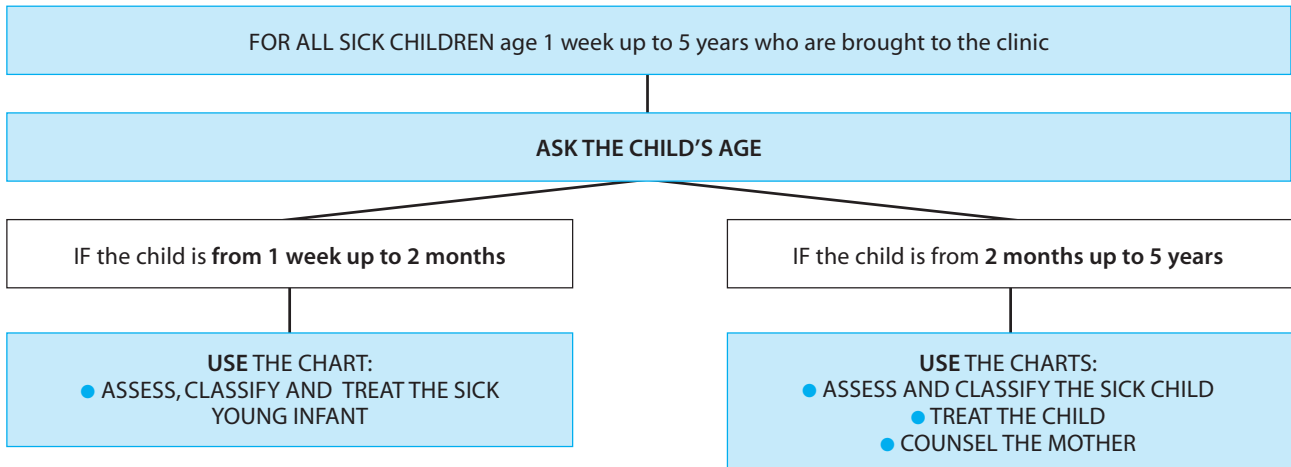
FOR ALL SICK CHILDREN age 1 week up to 5 years who are brought to the clinic

ASK THE CHILD'S AGE

IF the child is from 1 week up to 2 months

IF the child is from 2 months up to 5 years

USE THE CHART:
● ASSESS, CLASSIFY AND TREAT THE SICK YOUNG INFANT

USE THE CHARTS:
● ASSESS AND CLASSIFY THE SICK CHILD
● TREAT THE CHILD
● COUNSEL THE MOTHER